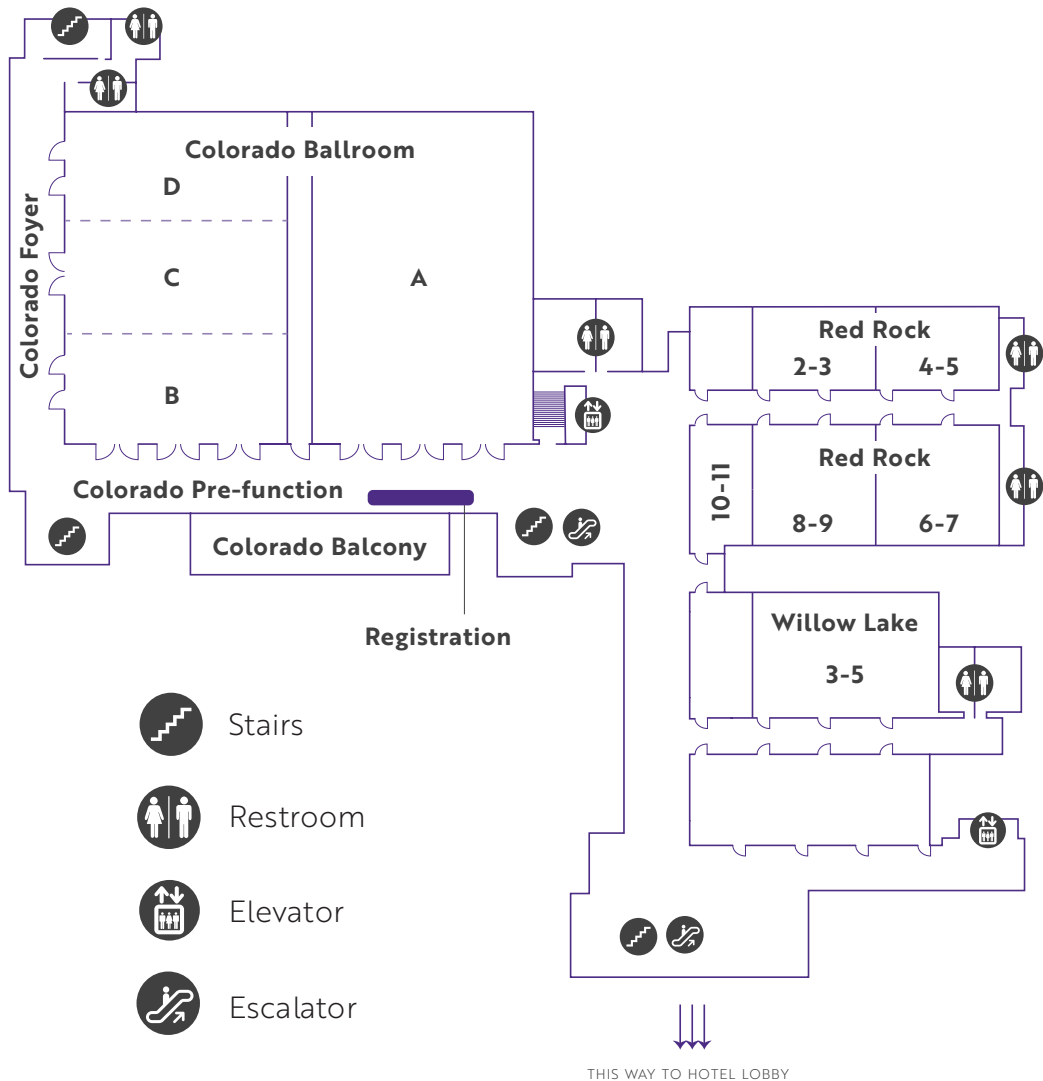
Colorado Ballroom

Colorado Foyer

D

C

A

B

Colorado Pre-function

Colorado Balcony

Registration

Red Rock

2-3

4-5

Red Rock

10-11

8-9

6-7

Willow Lake

3-5

Stairs

Restroom

Elevator

Escalator

THIS WAY TO HOTEL LOBBY